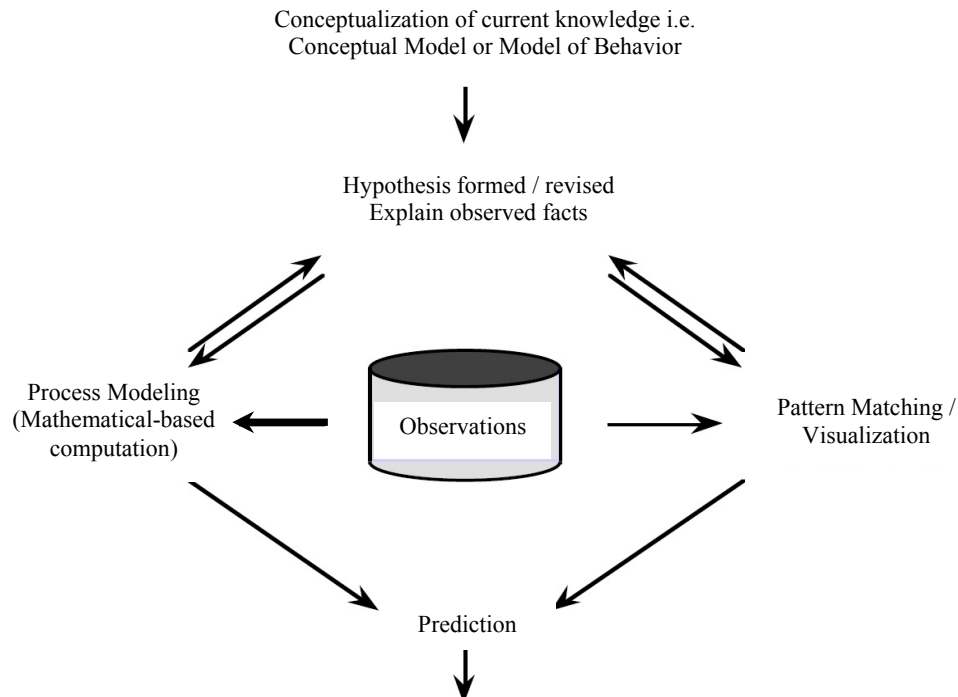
Conceptualization of current knowledge i.e.
Conceptual Model or Model of Behavior

Hypothesis formed / revised
Explain observed facts

Process Modeling
(Mathematical-based
computation)

Observations

Pattern Matching /
Visualization

Prediction